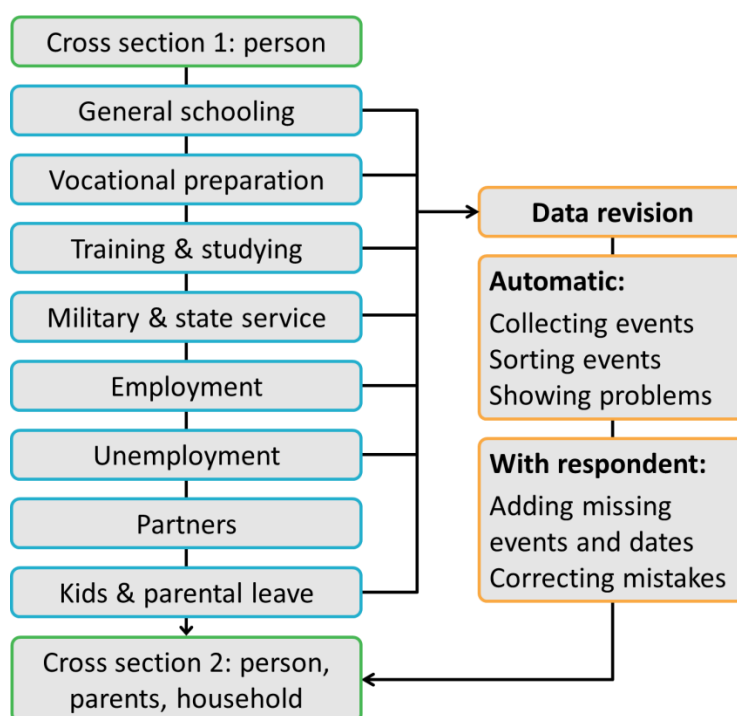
Cross section 1: person

General schooling

Vocational preparation

Training & studying

Military & state service

Employment

Unemployment

Partners

Kids & parental leave

Cross section 2: person, parents, household

Data revision

Automatic:
Collecting events
Sorting events
Showing problems

With respondent:
Adding missing events and dates
Correcting mistakes